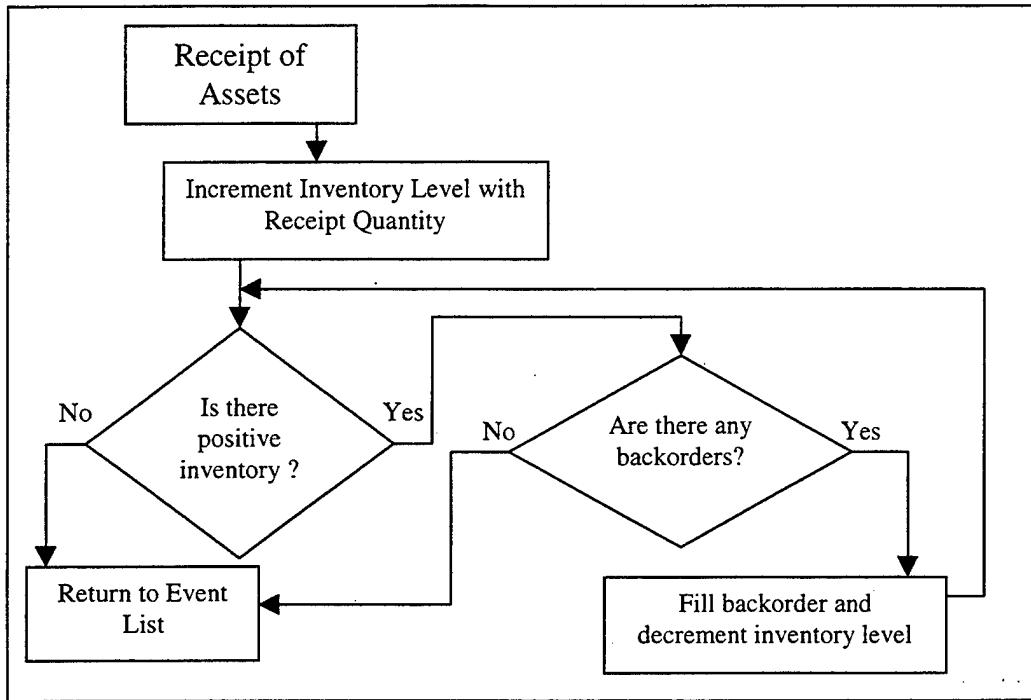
Receipt of Assets

Increment Inventory Level with Receipt Quantity

Is there positive inventory ?

No

Yes

Are there any backorders?

No

Yes

Return to Event List

Fill backorder and decrement inventory level